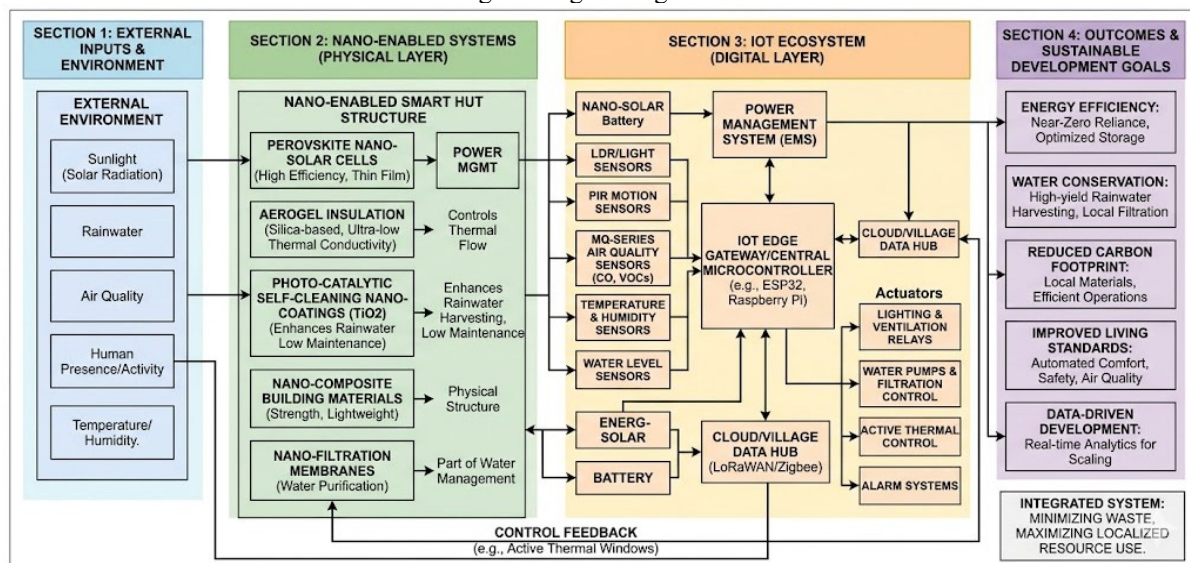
SECTION 1: EXTERNAL INPUTS & ENVIRONMENT

EXTERNAL ENVIRONMENT

Sunlight (Solar Radiation)

Rainwater

Air Quality

Human Presence/Activity

Temperature/ Humidity.

SECTION 2: NANO-ENABLED SYSTEMS (PHYSICAL LAYER)

NANO-ENABLED SMART HUT STRUCTURE

PEROVSKITE NANO-SOLAR CELLS (High Efficiency, Thin Film)

POWER MGMT

AEROGEL INSULATION (Silica-based, Ultra-low Thermal Conductivity)

Controls Thermal Flow

PHOTO-CATALYTIC SELF-CLEANING NANO-COATINGS (TiO2) (Enhances Rainwater Low Maintenance)

Enhances Rainwater Harvesting, Low Maintenance

NANO-COMPOSITE BUILDING MATERIALS (Strength, Lightweight)

Physical Structure

NANO-FILTRATION MEMBRANES (Water Purification)

Part of Water Management

SECTION 3: IOT ECOSYSTEM (DIGITAL LAYER)

NANO-SOLAR Battery

POWER MANAGEMENT SYSTEM (EMS)

LDR/LIGHT SENSORS

PIR MOTION SENSORS

MQ-SERIES AIR QUALITY SENSORS (CO, VOCs)

TEMPERATURE & HUMIDITY SENSORS

WATER LEVEL SENSORS

IOT EDGE GATEWAY/CENTRAL MICROCONTROLLER (e.g., ESP32, Raspberry PI)

CLOUD/VILLAGE DATA HUB

Actuators

LIGHTING & VENTILATION RELAYS

WATER PUMPS & FILTRATION CONTROL

ACTIVE THERMAL CONTROL

ALARM SYSTEMS

ENERG-SOLAR

BATTERY

CLOUD/VILLAGE DATA HUB (LoRaWAN/Zigbee)

SECTION 4: OUTCOMES & SUSTAINABLE DEVELOPMENT GOALS

ENERGY EFFICIENCY: Near-Zero Reliance, Optimized Storage

WATER CONSERVATION: High-yield Rainwater Harvesting, Local Filtration

REDUCED CARBON FOOTPRINT: Local Materials, Efficient Operations

IMPROVED LIVING STANDARDS: Automated Comfort, Safety, Air Quality

DATA-DRIVEN DEVELOPMENT: Real-time Analytics for Scaling

INTEGRATED SYSTEM: MINIMIZING WASTE, MAXIMIZING LOCALIZED RESOURCE USE.

CONTROL FEEDBACK (e.g., Active Thermal Windows)